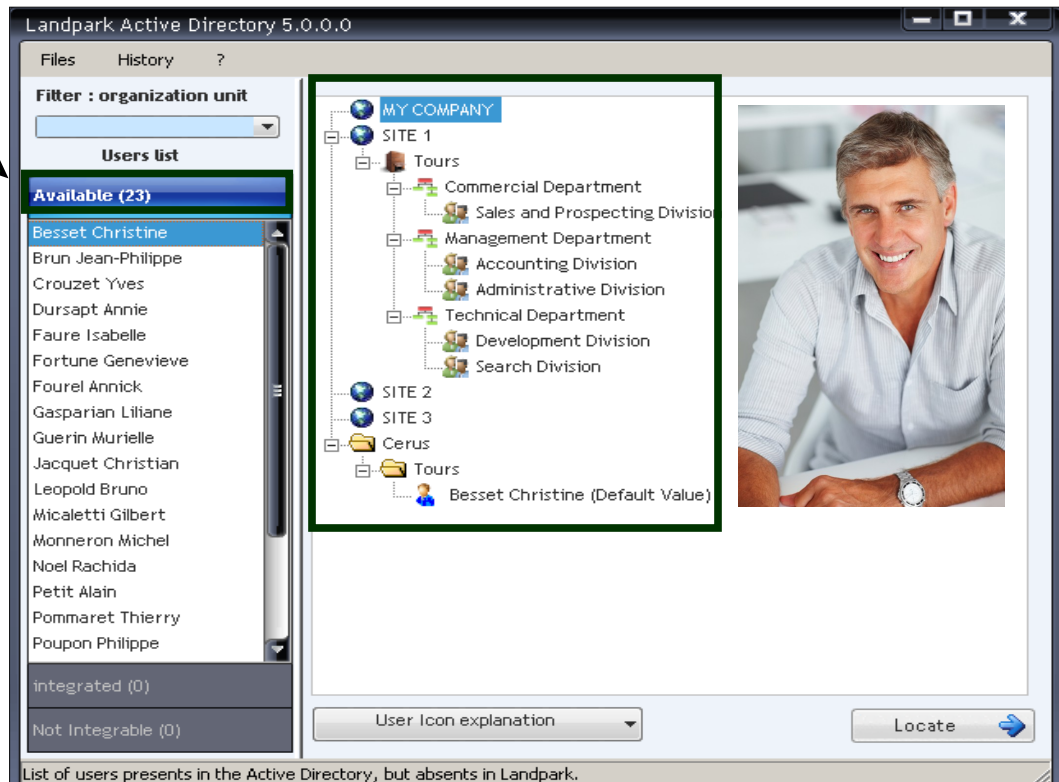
Landpark Active Directory 5.0.0.0

Files History ?

Filter : organization unit

Users list

Available (23)

Besset Christine
Brun Jean-Philippe
Crouzet Yves
Dursapt Annie
Faure Isabelle
Fortune Genevieve
Fourel Annick
Gasparian Liliane
Guerin Murielle
Jacquet Christian
Leopold Bruno
Micaletti Gilbert
Monneron Michel
Noel Rachida
Petit Alain
Pommaret Thierry
Poupon Philippe

integrated (0)

Not Integrable (0)

MY COMPANY
SITE 1
Tours
Commercial Department
Sales and Prospecting Divisio
Management Department
Accounting Division
Administrative Division
Technical Department
Development Division
Search Division
SITE 2
SITE 3
Cerus
Tours
Besset Christine (Default Value)

User Icon explanation

Locate

List of users presents in the Active Directory, but absents in Landpark.